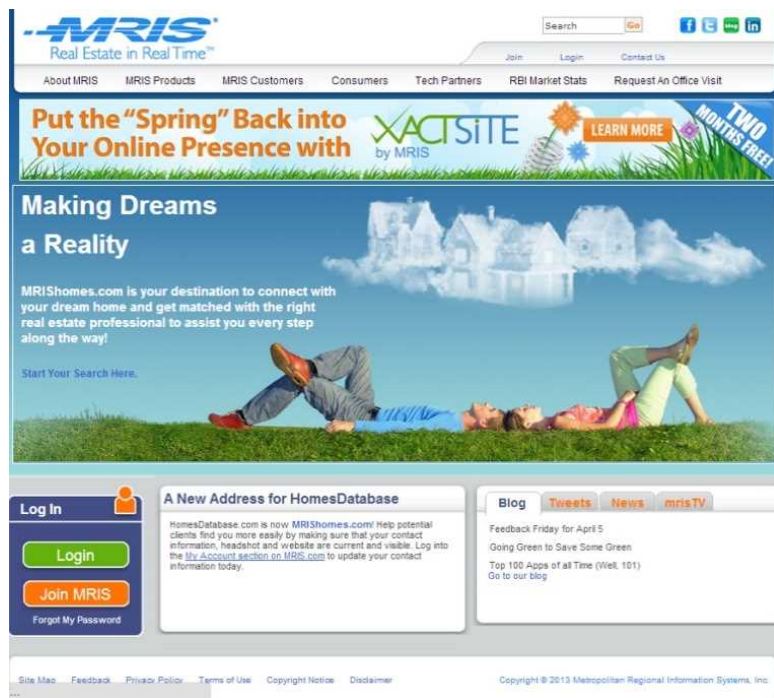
MRIS
Real Estate in Real Time™

Search Go

Join Login Contact Us

About MRIS MRIS Products MRIS Customers Consumers Tech Partners RBI Market Stats Request An Office Visit

Put the "Spring" Back into Your Online Presence with XACTSITE by MRIS

LEARN MORE

TWO MONTHS FREE

Making Dreams a Reality

MRIShomes.com is your destination to connect with your dream home and get matched with the right real estate professional to assist you every step along the way!

Start Your Search Here.

Log In

Login

Join MRIS

Forgot My Password

A New Address for HomesDatabase

HomesDatabase.com is now MRIShomes.com! Help potential clients find you more easily by making sure that your contact information, headshot and website are current and visible. Log into the My Account section on MRIS.com to update your contact information today.

Blog Tweets News mrisTV

Feedback Friday for April 5

Going Green to Save Some Green

Top 100 Apps of all Time (Well, 101)
Go to our blog

Site Map Feedback Privacy Policy Terms of Use Copyright Notice Disclaimer

Copyright © 2013 Metropolitan Regional Information Systems, Inc.